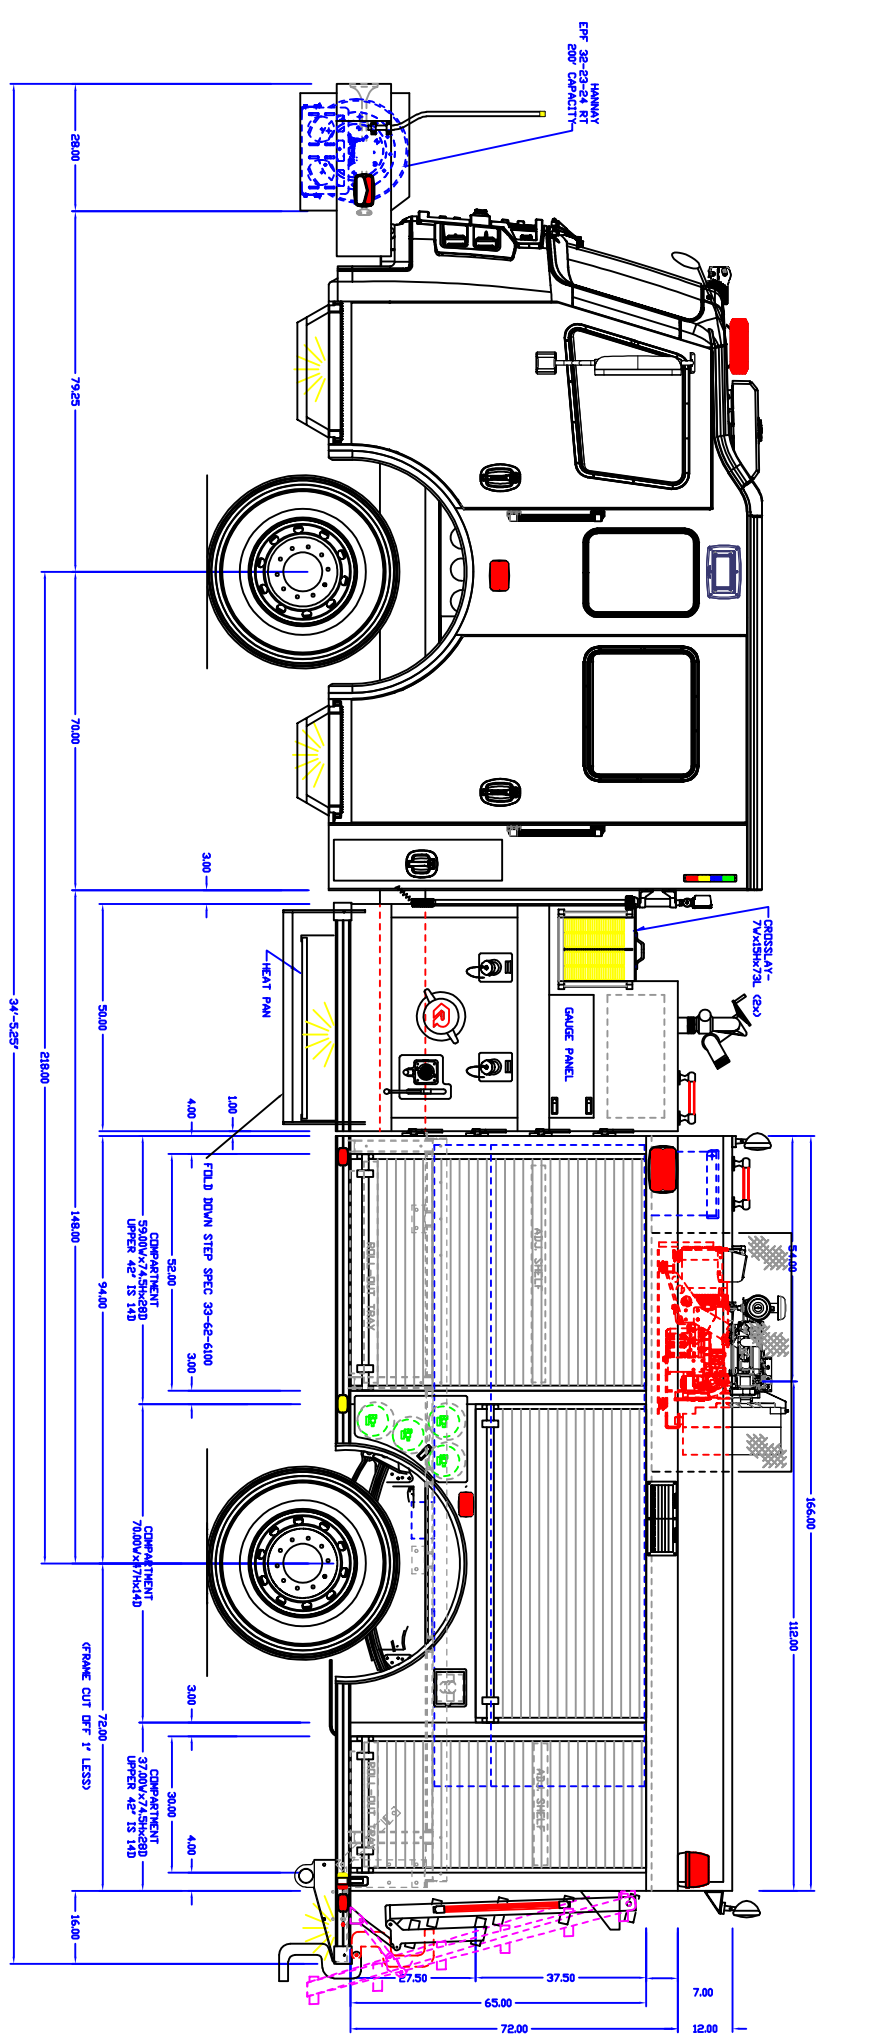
HANNAY
EPF 32-23-24 RT
200' CAPACITY

28.00
79.25
70.00
3.00
50.00
4.00
1.00
218.00
34'-5.25"
148.00
94.00
52.00
3.00
72.00
3.00
30.00
4.00
16.00

CROSSLAY-
7Wx15Hx73L (2x)

HEAT PAN

GAUGE PANEL

FOLD DOWN STEP SPEC 33-62-6100

COMPARTMENT
59.00Wx74.5Hx28D
UPPER 42" IS 14D

COMPARTMENT
70.00Wx97Hx14D

COMPARTMENT
37.00Wx74.5Hx28D
UPPER 42" IS 14D

(FRAME CUT OFF 1" LESS)

ROLL OUT TRAY
ADJ SHELF
ROLL OUT TRAY
ADJ SHELF

54.00
166.00
112.00

27.50
37.50
65.00
72.00
7.00
12.00